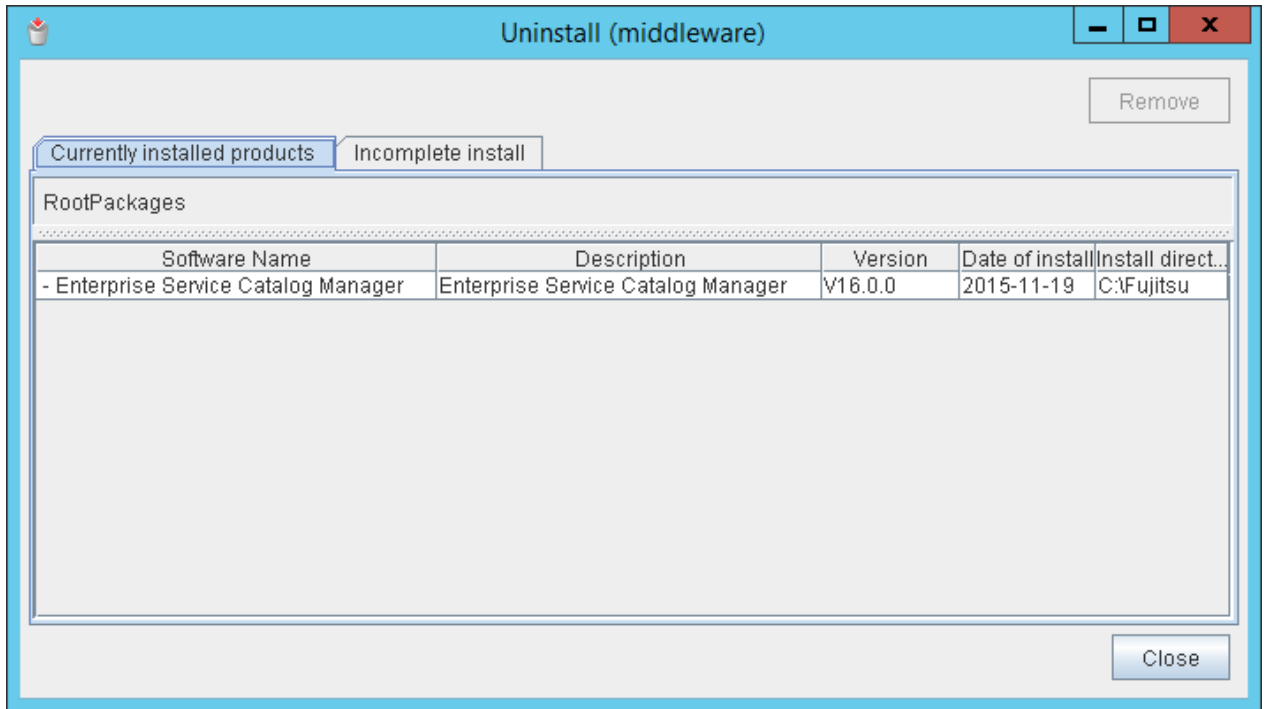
Uninstall (middleware)

Remove

Currently installed products

Incomplete install

RootPackages

| Software Name | Description | Version | Date of install | Install direct... |
|---|---|---|---|---|
| - Enterprise Service Catalog Manager | Enterprise Service Catalog Manager | V16.0.0 | 2015-11-19 | C:\Fujitsu |

Close